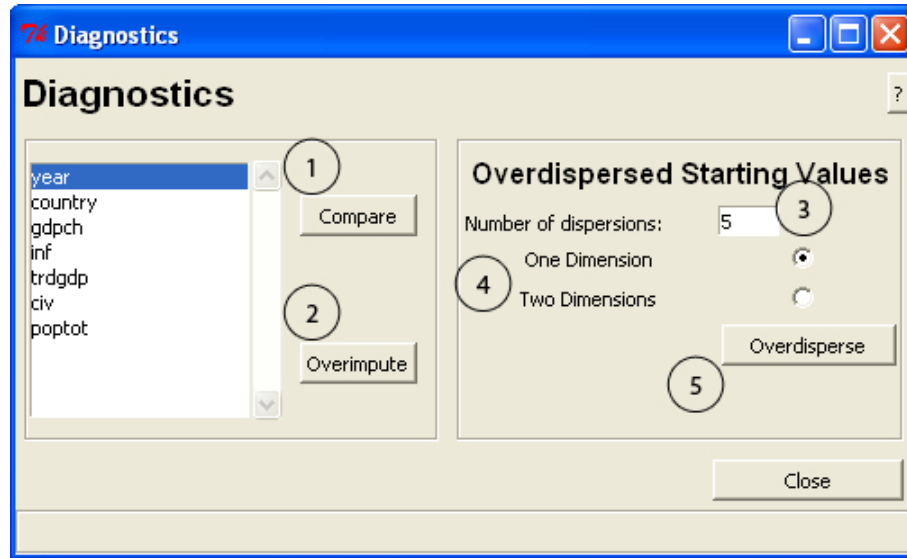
Tk Diagnostics

Diagnostics

?

year
country
gdpch
inf
trdgdp
civ
poptot

1

Compare

2

Overimpute

Overdispersed Starting Values

Number of dispersions: 5

3

4

One Dimension

Two Dimensions

Overdisperse

5

Close